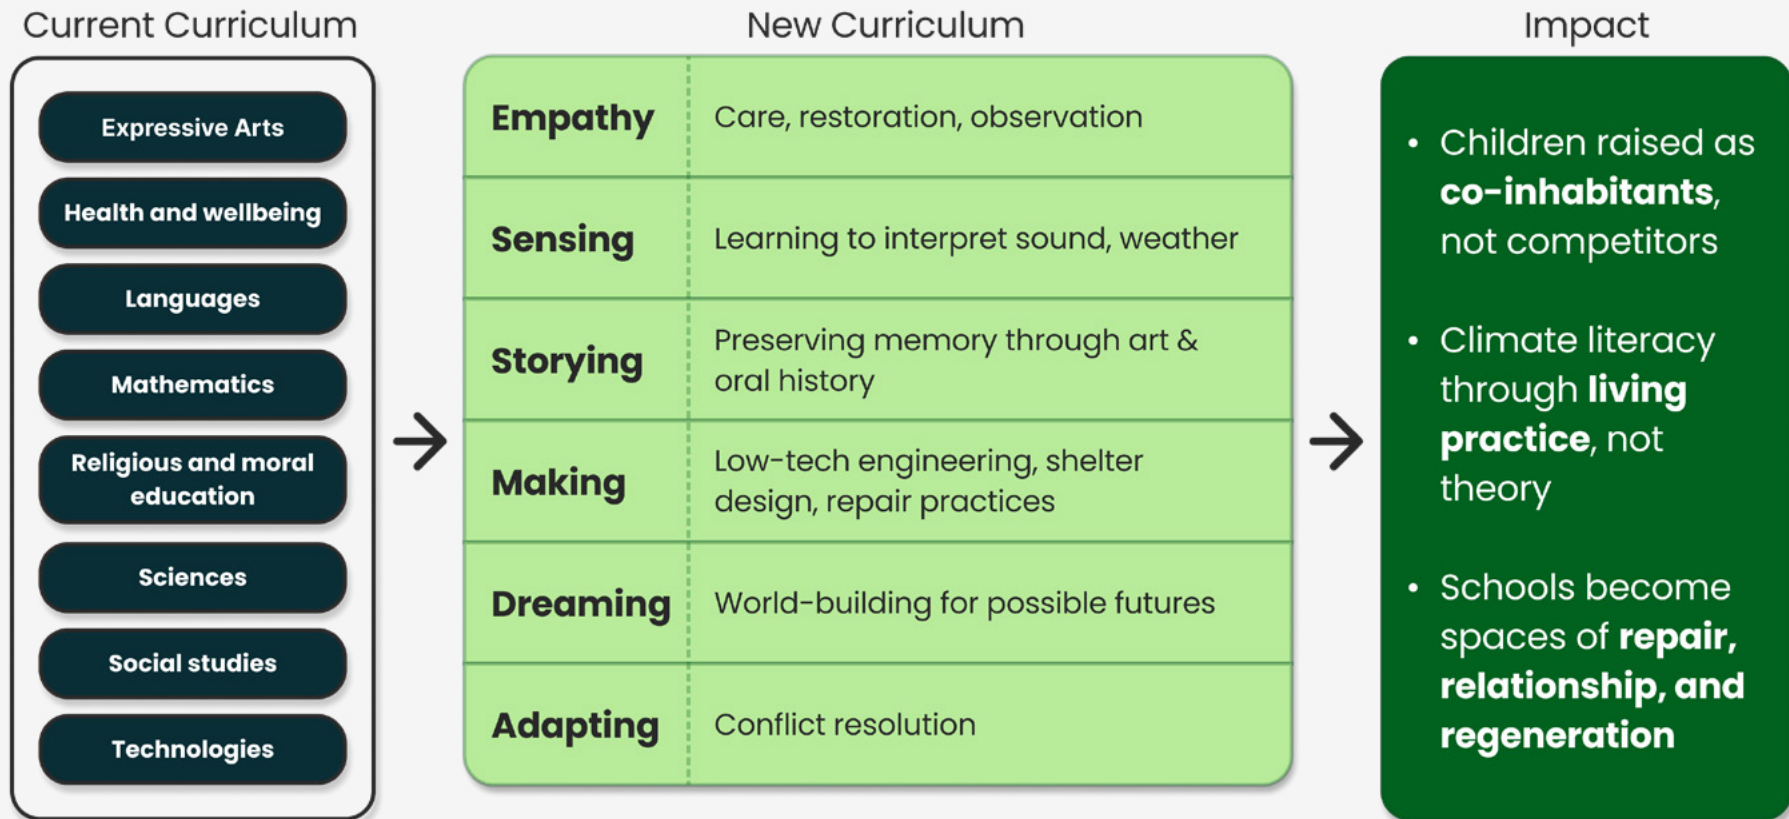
Current Curriculum

Expressive Arts

Health and wellbeing

Languages

Mathematics

Religious and moral education

Sciences

Social studies

Technologies

New Curriculum

| Empathy | Care, restoration, observation |
|---|---|
| Sensing | Learning to interpret sound, weather |
| Storying | Preserving memory through art & oral history |
| Making | Low-tech engineering, shelter design, repair practices |
| Dreaming | World-building for possible futures |
| Adapting | Conflict resolution |

Impact

• Children raised as **co-inhabitants**, not competitors

• Climate literacy through **living practice**, not theory

• Schools become spaces of **repair, relationship, and regeneration**